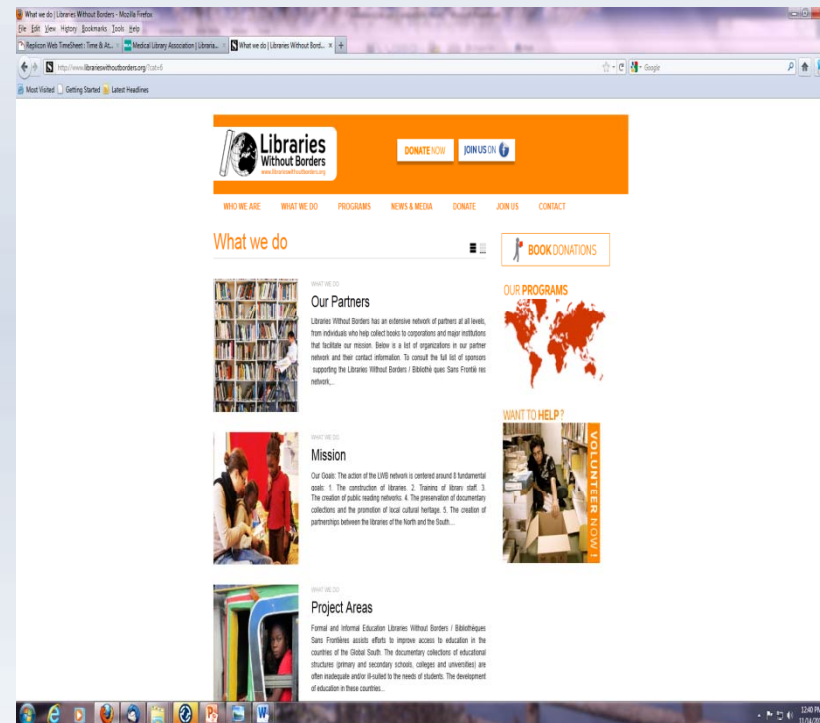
What we do | Libraries Without Borders - Mozilla Firefox

File Edit View History Bookmarks Tools Help

Replicon Web TimeSheet : Time & At... | Medical Library Association | Libraria... | What we do | Libraries Without Bord... | +

http://www.librarieswithoutborders.org/?cat=6

Google

Most Visited | Getting Started | Latest Headlines

Libraries Without Borders
www.librarieswithoutborders.org

DONATE NOW | JOIN US ON f

WHO WE ARE | WHAT WE DO | PROGRAMS | NEWS & MEDIA | DONATE | JOIN US | CONTACT

What we do

BOOK DONATIONS

WHAT WE DO

Our Partners

Libraries Without Borders has an extensive network of partners at all levels, from individuals who help collect books to corporations and major institutions that facilitate our mission. Below is a list of organizations in our partner network and their contact information. To consult the full list of sponsors supporting the Libraries Without Borders / Bibliothè ques Sans Frontiè res network,...

OUR PROGRAMS

WANT TO HELP ?

VOLUNTEER NOW !

WHAT WE DO

Mission

Our Goals: The action of the LWB network is centered around 5 fundamental goals: 1. The construction of libraries. 2. Training of library staff. 3. The creation of public reading networks. 4. The preservation of documentary collections and the promotion of local cultural heritage. 5. The creation of partnerships between the libraries of the North and the South...

WHAT WE DO

Project Areas

Formal and Informal Education Libraries Without Borders / Bibliothèques Sans Frontières assists efforts to improve access to education in the countries of the Global South. The documentary collections of educational structures (primary and secondary schools, colleges and universities) are often inadequate and/or ill-suited to the needs of students. The development of education in these countries...

12:40 PM
11/04/20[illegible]